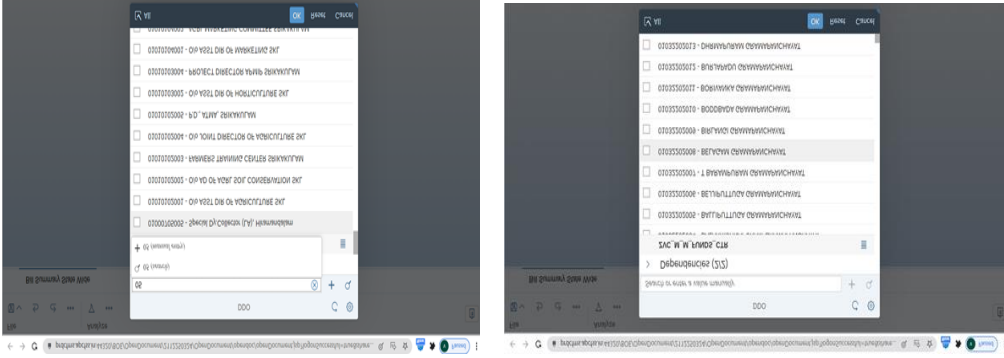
All
OK Reset Cancel
01010700001 - O/o ASST DIR Of MARKETING SKL
01010703004 - PROJECT DIRECTOR APMIP SRIKAKULAM
01010703002 - O/o ASST DIR Of HORTICULTURE SKL
01010703005 - P.D., ATMA, SRIKAKULAM
01010703004 - O/o JOINT DIRECTOR OF AGRICULTURE SKL
01010703003 - FARMERS TRAINING CENTER SRIKAKULAM
01010703005 - O/o AD OF AGRL SOIL CONSERVATION SKL
01010703001 - O/o ASST DIR Of AGRICULTURE SKL
01000702005 - Special Dy.Collector (LA), Hiramandalam
06
DDO
Bill Summary State Wise

All
OK Reset Cancel
01032302013 - DHARMAPURAM GRAMAPANCHAYAT
01032302012 - BURAWADU GRAMAPANCHAYAT
01032302011 - BORIVANKA GRAMAPANCHAYAT
01032302010 - BODDBADA GRAMAPANCHAYAT
01032302009 - BIRLANGI GRAMAPANCHAYAT
01032302008 - BELAGAM GRAMAPANCHAYAT
01032302007 - T BAHARPURAM GRAMAPANCHAYAT
01032302006 - BELLUPITTUGA GRAMAPANCHAYAT
01032302005 - BALLIPUTTUGA GRAMAPANCHAYAT
SVC.M.M.FUNDS.CTR
Dependencies (2/2)
Search or enter a value manually
DDO
Bill Summary State Wise